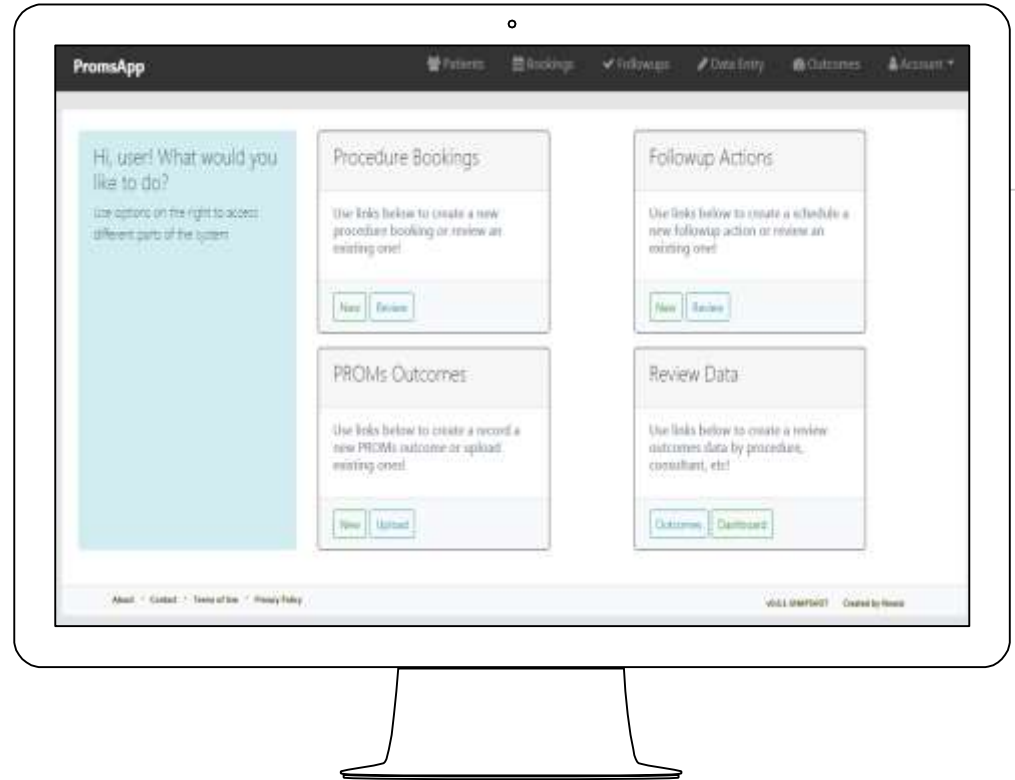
PromsApp

Patients Bookings Followups Data Entry Outcomes Account

Hi, user! What would you like to do?

Use options on the right to access different parts of the system

Procedure Bookings

Use links below to create a new procedure booking or review an existing one!

New Review

Followup Actions

Use links below to create a schedule a new followup action or review an existing one!

New Review

PROMs Outcomes

Use links below to create a record a new PROMs outcome or upload existing ones!

New Upload

Review Data

Use links below to create a review outcomes data by procedure, consultant, etc!

Outcomes Dashboard

About · Contact · Terms of Use · Privacy Policy

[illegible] Created by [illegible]